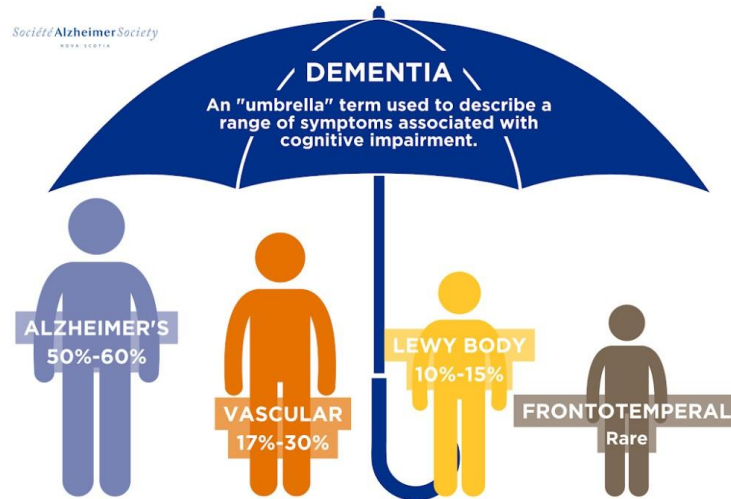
Société Alzheimer Society
NOVA SCOTIA

DEMENTIA

An "umbrella" term used to describe a range of symptoms associated with cognitive impairment.

ALZHEIMER'S
50%-60%

VASCULAR
17%-30%

LEWY BODY
10%-15%

FRONTOTEMPERAL
Rare